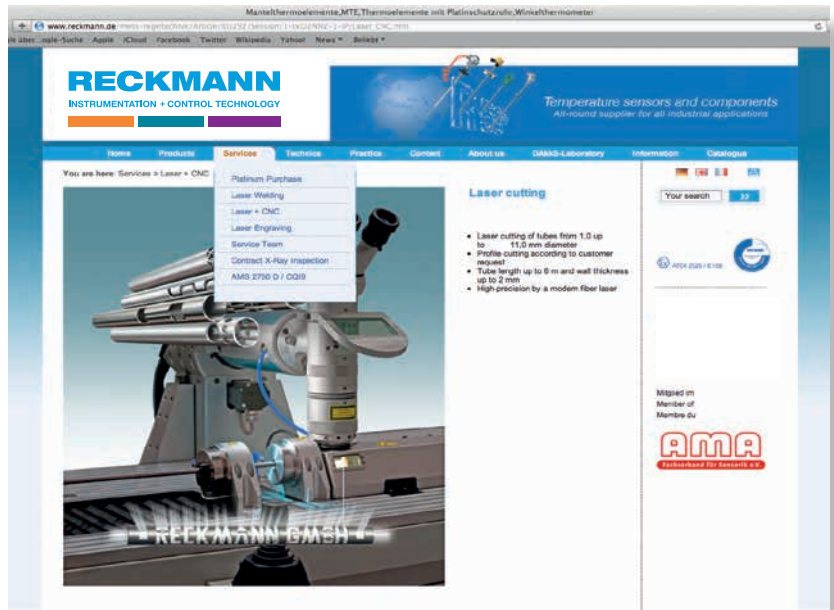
Mantelthermoelemente,MTE,Thermoelemente mit Platinschutzrohr,Winkelthermometer

www.reckmann.de/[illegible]

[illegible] über... ople-Suche Apple iCloud Facebook Twitter Wikipedia Yahoo! News Beliebt

RECKMANN
INSTRUMENTATION + CONTROL TECHNOLOGY

Temperature sensors and components
All-round supplier for all industrial applications

Home Products Services Technics Practice Contact About us DAkkS-Laboratory Information Catalogue

You are here: Services > Laser + CNC

Platinum Purchase
Laser Welding
Laser + CNC
Laser Engraving
Service Team
Contract X-Ray Inspection
AMS 2750 D / CQI9

Laser cutting

- Laser cutting of tubes from 1,0 up to 11,0 mm diameter
- Profile cutting according to customer request
- Tube length up to 6 m and wall thickness up to 2 mm
- High precision by a modern fiber laser

Your search

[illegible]

Mitglied im
Member of
Membre du

AMA
Fachverband für Sensorik e.V.

RECKMANN GMBH